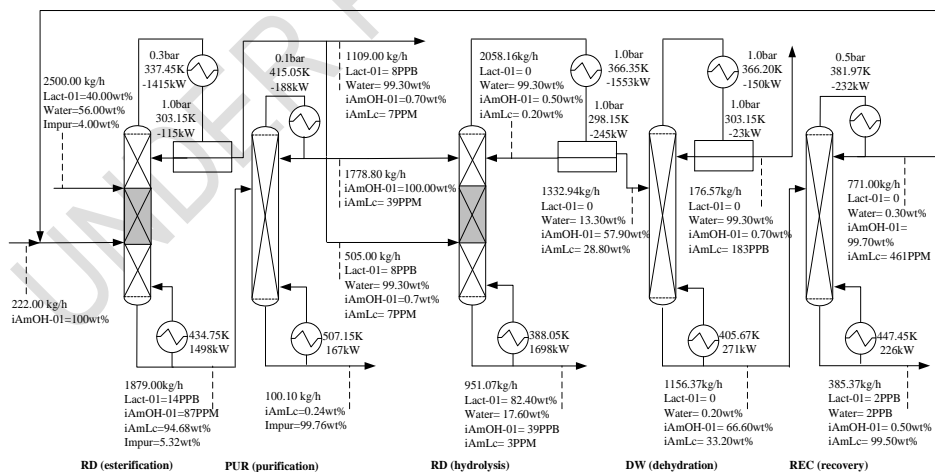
2500.00 kg/h
Lact-01=40.00wt%
Water=56.00wt%
Impur=4.00wt%

0.3bar
337.45K
-1415kW

1.0bar
303.15K
-115kW

0.1bar
415.05K
-188kW

1109.00 kg/h
Lact-01= 8PPB
Water= 99.30wt%
iAmOH-01=0.70wt%
iAmLc= 7PPM

1778.80 kg/h
iAmOH-01=100.00wt%
iAmLc= 39PPM

505.00 kg/h
Lact-01= 8PPB
Water= 99.30wt%
iAmOH-01=0.7wt%
iAmLc= 7PPM

2058.16kg/h
Lact-01= 0
Water= 99.30wt%
iAmOH-01= 0.50wt%
iAmLc= 0.20wt%

1.0bar
366.35K
-1553kW

1.0bar
298.15K
-245kW

1332.94kg/h
Lact-01= 0
Water= 13.30wt%
iAmOH-01= 57.90wt%
iAmLc= 28.80wt%

1.0bar
366.20K
-150kW

1.0bar
303.15K
-23kW

176.57kg/h
Lact-01= 0
Water= 99.30wt%
iAmOH-01= 0.70wt%
iAmLc= 183PPB

0.5bar
381.97K
-232kW

771.00kg/h
Lact-01= 0
Water= 0.30wt%
iAmOH-01= 99.70wt%
iAmLc= 461PPM

222.00 kg/h
iAmOH-01=100wt%

434.75K
1498kW

507.15K
167kW

388.05K
1698kW

405.67K
271kW

447.45K
226kW

1879.00kg/h
Lact-01= 14PPB
iAmOH-01=87PPM
iAmLc= 94.68wt%
Impur=5.32wt%

100.10 kg/h
iAmLc= 0.24wt%
Impur=99.76wt%

951.07kg/h
Lact-01= 82.40wt%
Water= 17.60wt%
iAmOH-01= 39PPB
iAmLc= 3PPM

1156.37kg/h
Lact-01= 0
Water= 0.20wt%
iAmOH-01= 66.60wt%
iAmLc= 33.20wt%

385.37kg/h
Lact-01= 2PPB
Water= 2PPB
iAmOH-01= 0.50wt%
iAmLc= 99.50wt%

RD (esterification)
PUR (purification)
RD (hydrolysis)
DW (dehydration)
REC (recovery)